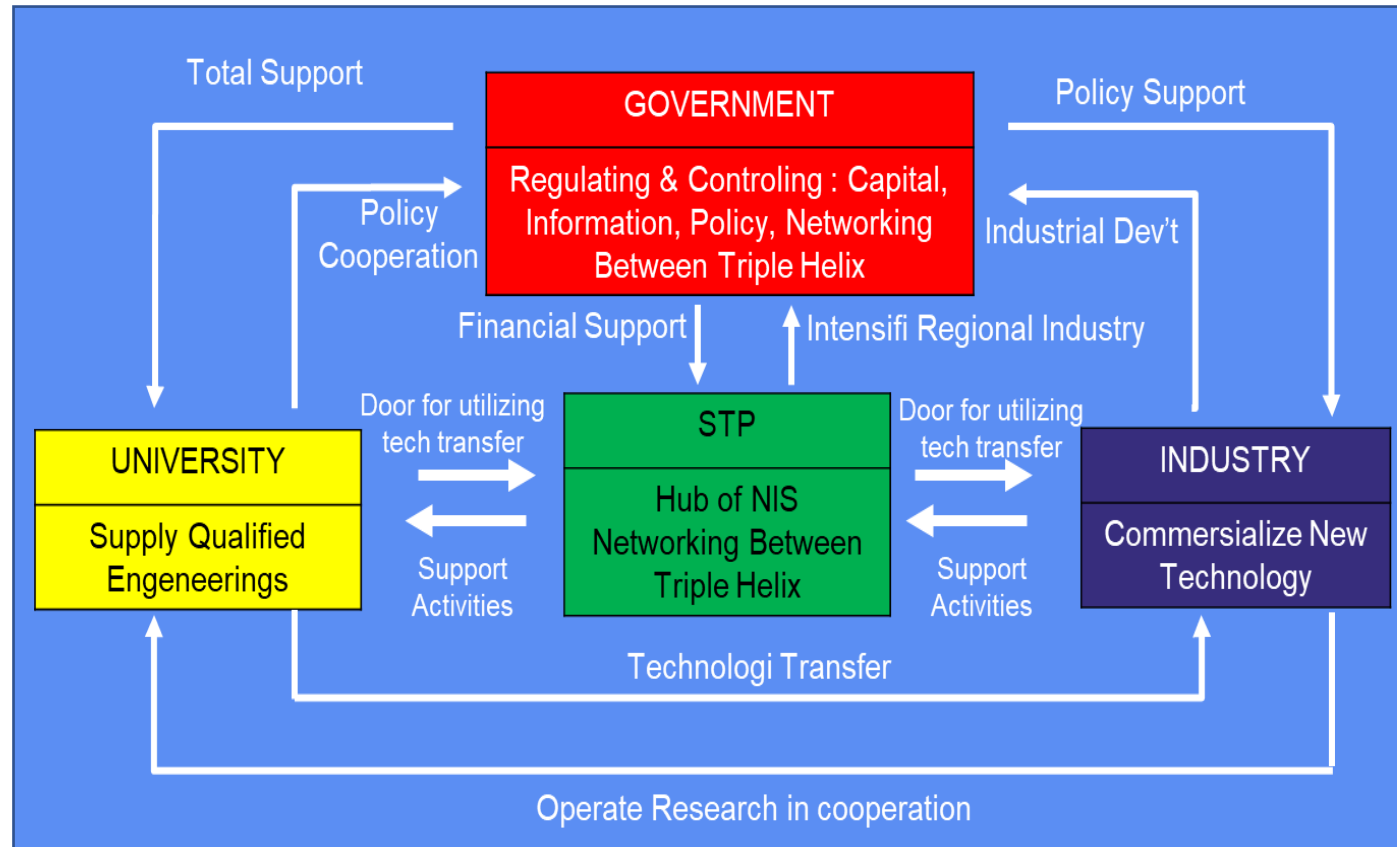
Total Support

GOVERNMENT

Regulating & Controling : Capital, Information, Policy, Networking Between Triple Helix

Policy Support

Policy Cooperation

Industrial Dev't

Financial Support

Intensifi Regional Industry

Door for utilizing tech transfer

Door for utilizing tech transfer

UNIVERSITY

Supply Qualified Engeneerings

STP

Hub of NIS Networking Between Triple Helix

INDUSTRY

Commersialize New Technology

Support Activities

Support Activities

Technologi Transfer

Operate Research in cooperation